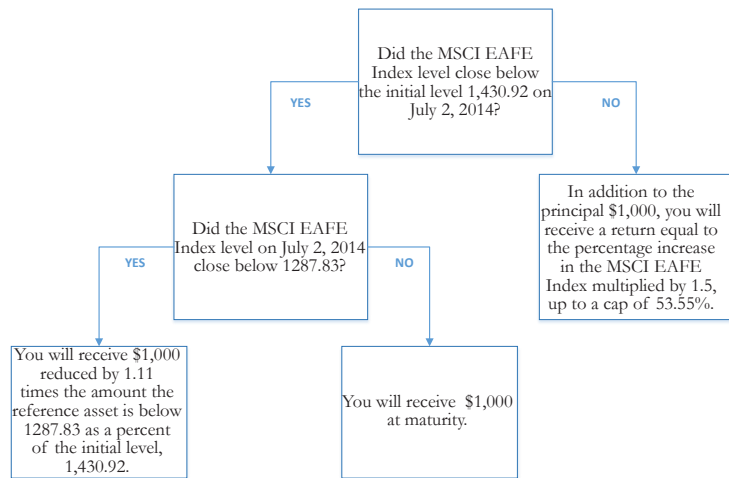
Did the MSCI EAFE Index level close below the initial level 1,430.92 on July 2, 2014?

YES

NO

Did the MSCI EAFE Index level on July 2, 2014 close below 1287.83?

In addition to the principal $1,000, you will receive a return equal to the percentage increase in the MSCI EAFE Index multiplied by 1.5, up to a cap of 53.55%.

YES

NO

You will receive $1,000 reduced by 1.11 times the amount the reference asset is below 1287.83 as a percent of the initial level, 1,430.92.

You will receive $1,000 at maturity.